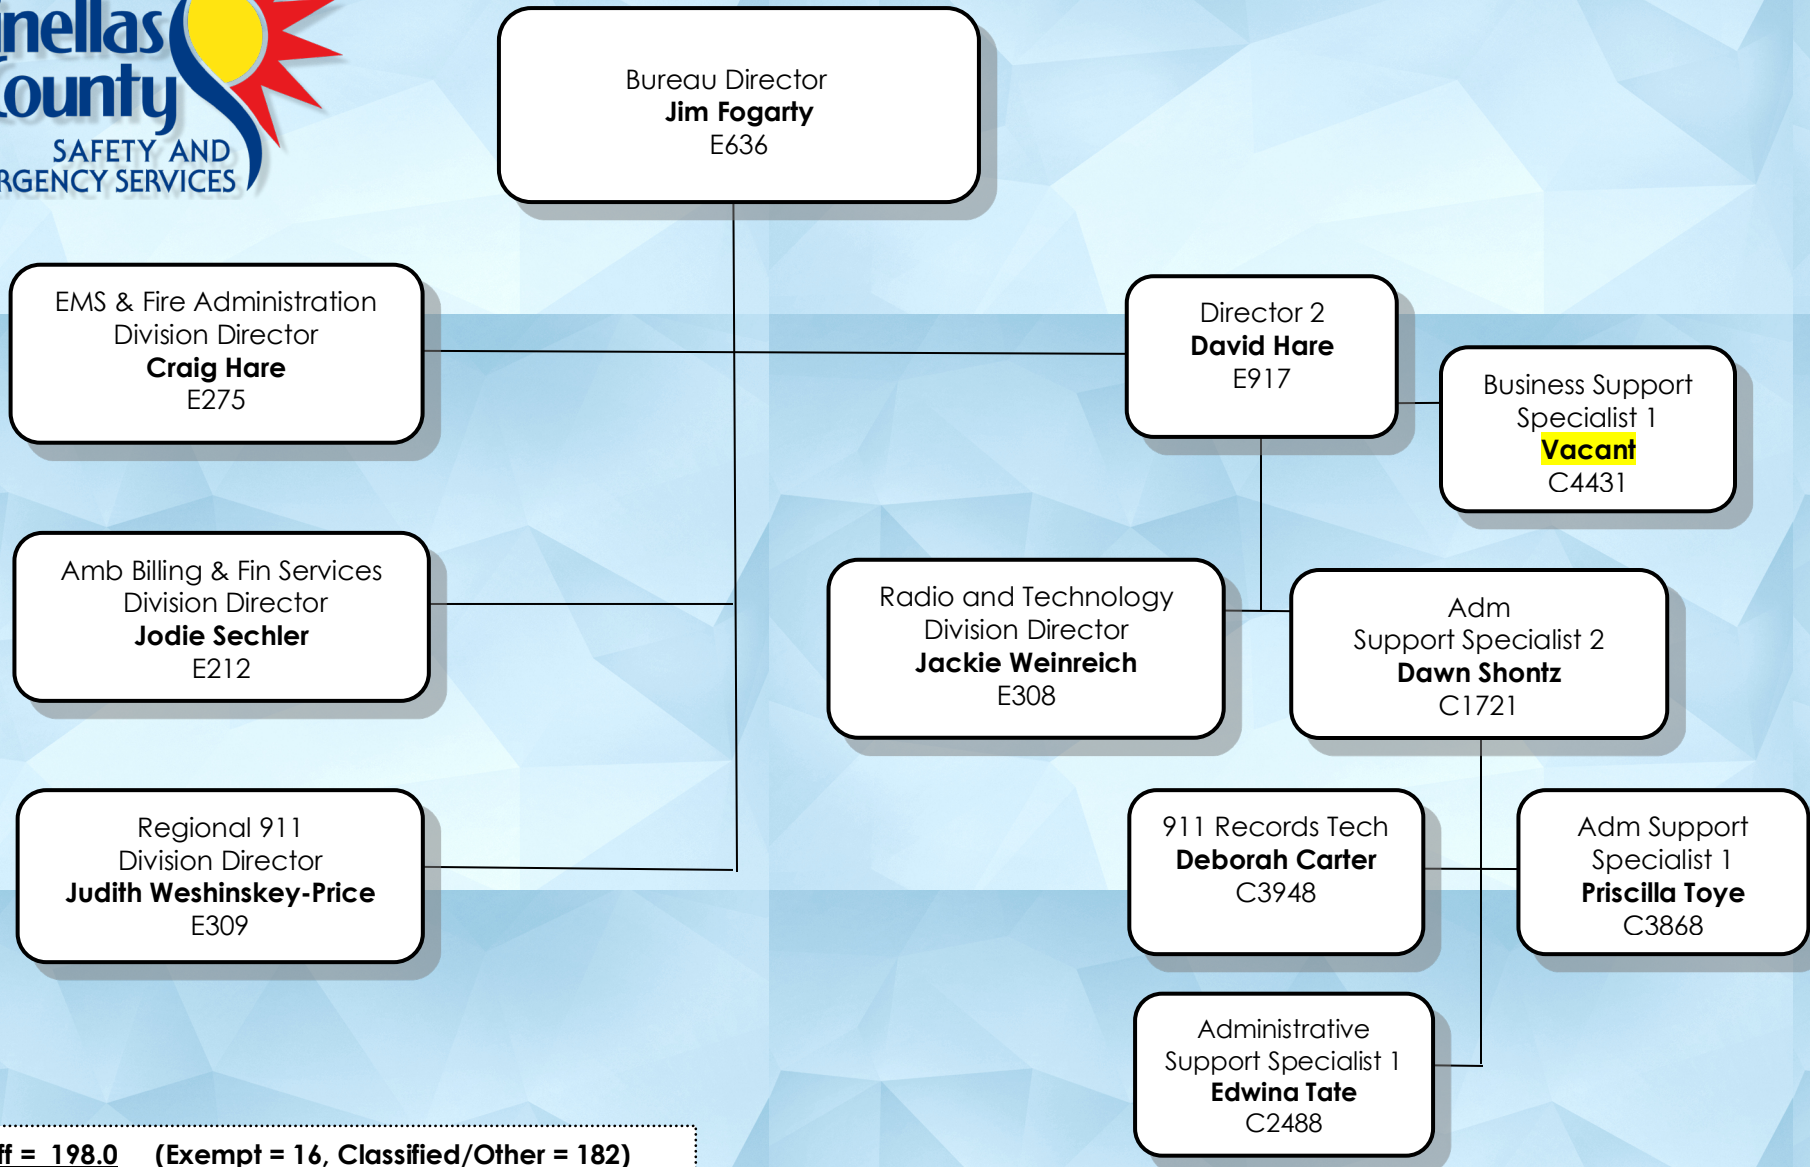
inellas County
SAFETY AND
RGENCY SERVICES

Bureau Director
Jim Fogarty
E636

EMS & Fire Administration Division Director
Craig Hare
E275

Director 2
David Hare
E917

Business Support Specialist 1
Vacant
C4431

Amb Billing & Fin Services Division Director
Jodie Sechler
E212

Radio and Technology Division Director
Jackie Weinreich
E308

Adm Support Specialist 2
Dawn Shontz
C1721

Regional 911 Division Director
Judith Weshinskey-Price
E309

911 Records Tech
Deborah Carter
C3948

Adm Support Specialist 1
Priscilla Toye
C3868

Administrative Support Specialist 1
Edwina Tate
C2488

ff = 198.0 (Exempt = 16, Classified/Other = 182)